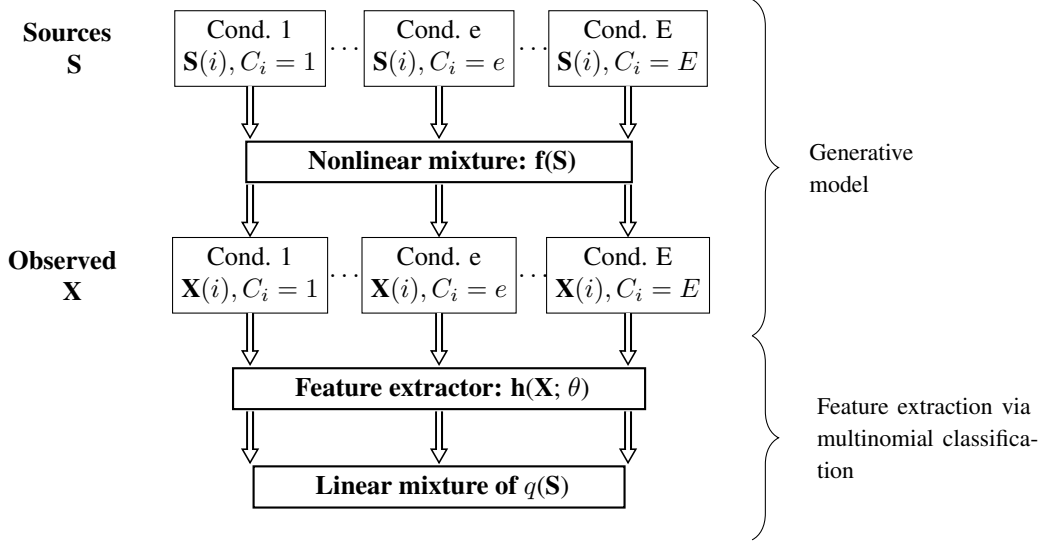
Sources
S

Cond. 1
$\mathbf{S}(i), C_i = 1$

Cond. e
$\mathbf{S}(i), C_i = e$

Cond. E
$\mathbf{S}(i), C_i = E$

Nonlinear mixture: f(S)

Generative model

Observed
X

Cond. 1
$\mathbf{X}(i), C_i = 1$

Cond. e
$\mathbf{X}(i), C_i = e$

Cond. E
$\mathbf{X}(i), C_i = E$

Feature extractor: $\mathbf{h}(\mathbf{X}; \theta)$

Linear mixture of $q(\mathbf{S})$

Feature extraction via multinomial classification